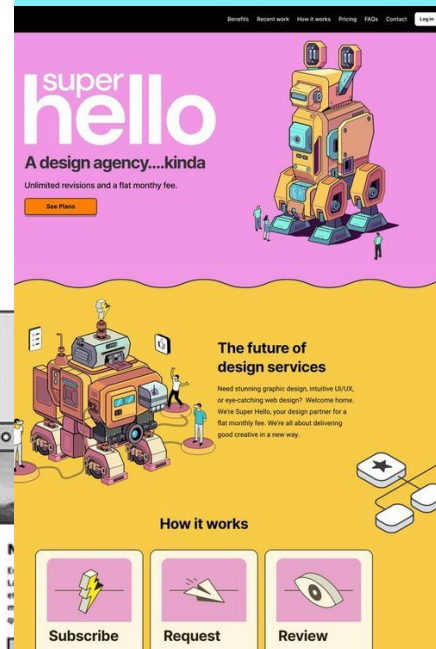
Benefits Recent work How it works Pricing FAQs Contact Log in

super hello

A design agency....kinda

Unlimited revisions and a flat monthy fee.

See Plans

The future of design services

Need stunning graphic design, intuitive UI/UX, or eye-catching web design? Welcome home. We're Super Hello, your design partner for a flat monthly fee. We're all about delivering good creative in a new way.

How it works

Subscribe

Request

Review